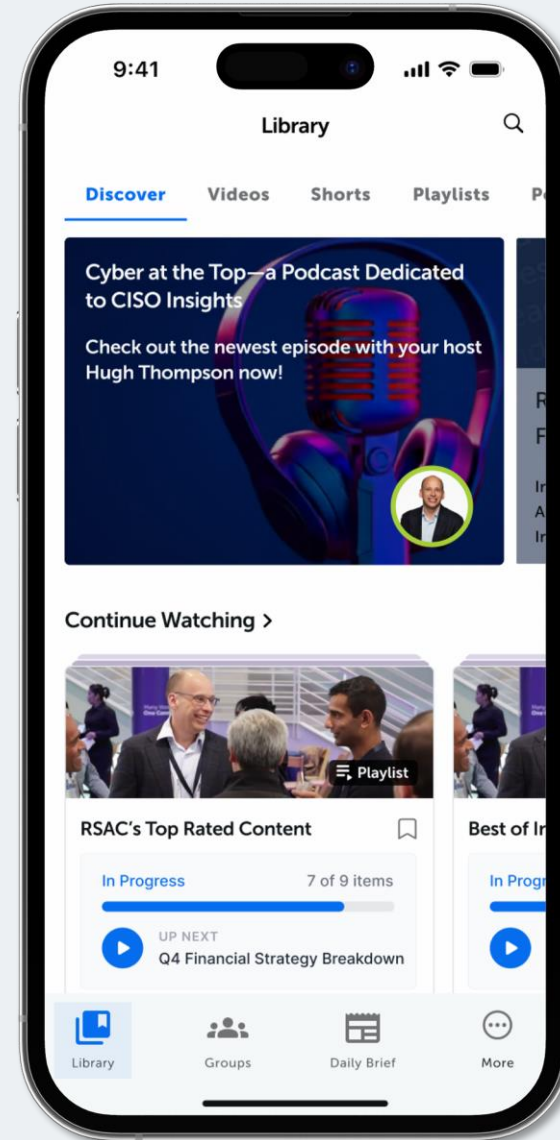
9:41

Library

Discover Videos Shorts Playlists P

Cyber at the Top—a Podcast Dedicated to CISO Insights

Check out the newest episode with your host Hugh Thompson now!

R
F
In
A
In

Continue Watching >

Playlist

RSAC's Top Rated Content

In Progress 7 of 9 items

UP NEXT
Q4 Financial Strategy Breakdown

Best of In

In Progr

Library Groups Daily Brief More